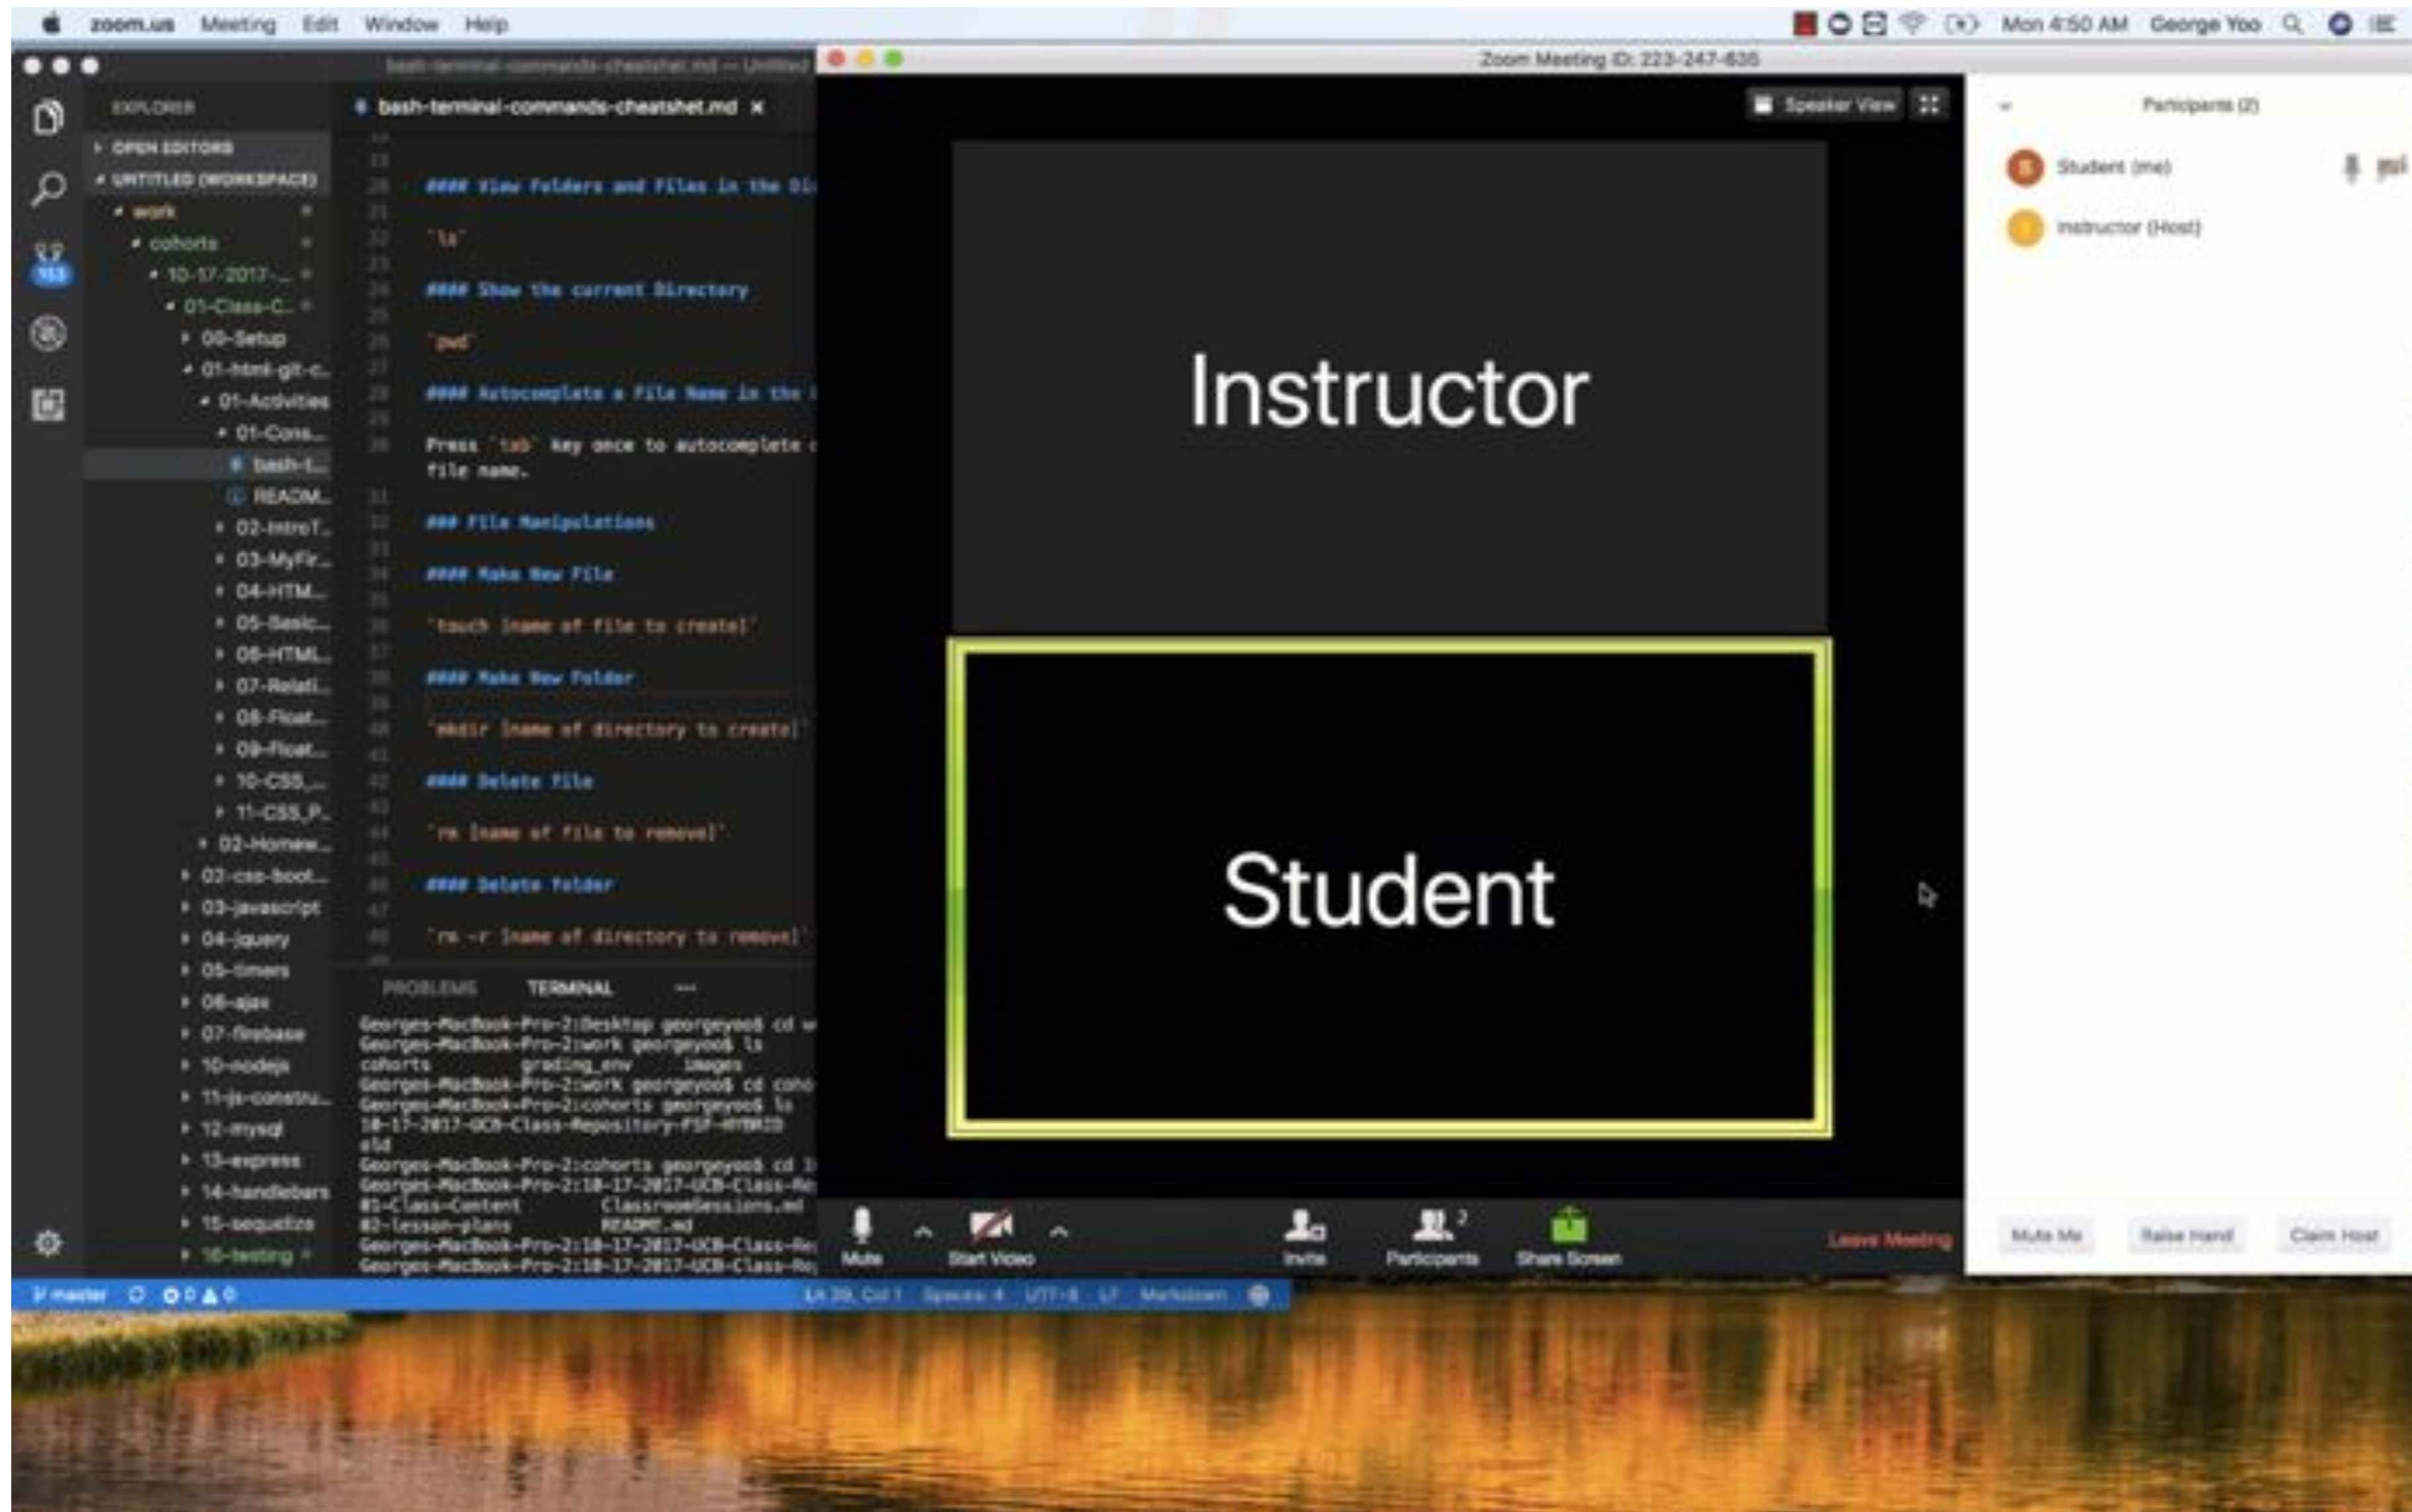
zoom.us Meeting Edit Window Help

Mon 4:50 AM George Yoo

bash-terminal-commands-cheatsheet.md — Untitled

EXPLORER

OPEN EDITORS

UNTITLED (WORKSPACE)

work
cohorts
10-17-2017-...
01-Class-C...
00-Setup
01-html-git-c...
01-Activities
01-Cons...
bash-t...
READM...
02-IntroT...
03-MyFir...
04-HTM...
05-Basic...
06-HTML...
07-Relati...
08-Float...
09-Float...
10-CSS_...
11-CSS_P...
02-Homew...
02-css-boot...
03-javascript
04-jquery
05-timers
06-ajax
07-firebase
10-nodejs
11-js-constru...
12-mysql
13-express
14-handlebars
15-sequelize
16-testing

bash-terminal-commands-cheatsheet.md ×

#### View Folders and Files in the Di

`ls`

#### Show the current Directory

`pwd`

#### Autocomplete a File Name in the

Press `tab` key once to autocomplete file name.

### File Manipulations

#### Make New File

`touch [name of file to create]`

#### Make New Folder

`mkdir [name of directory to create]`

#### Delete File

`rm [name of file to remove]`

#### Delete Folder

`rm -r [name of directory to remove]`

PROBLEMS TERMINAL ...

Georges-MacBook-Pro-2:Desktop georgeyoo$ cd w
Georges-MacBook-Pro-2:work georgeyoo$ ls
cohorts grading_env images
Georges-MacBook-Pro-2:work georgeyoo$ cd coho
Georges-MacBook-Pro-2:cohorts georgeyoo$ ls
10-17-2017-UCB-Class-Repository-FSF-HYBRID
old
Georges-MacBook-Pro-2:cohorts georgeyoo$ cd 1
Georges-MacBook-Pro-2:10-17-2017-UCB-Class-Re
01-Class-Content ClassroomSessions.md
02-lesson-plans README.md
Georges-MacBook-Pro-2:10-17-2017-UCB-Class-Re
Georges-MacBook-Pro-2:10-17-2017-UCB-Class-Re

master 0 0

Ln 39, Col 1 Spaces: 4 UTF-8 LF Markdown

Zoom Meeting ID: 223-247-635

Speaker View

Instructor

Student

Mute Start Video Invite Participants 2 Share Screen Leave Meeting

Participants (2)

Student (me)

Instructor (Host)

Mute Me Raise Hand Claim Host